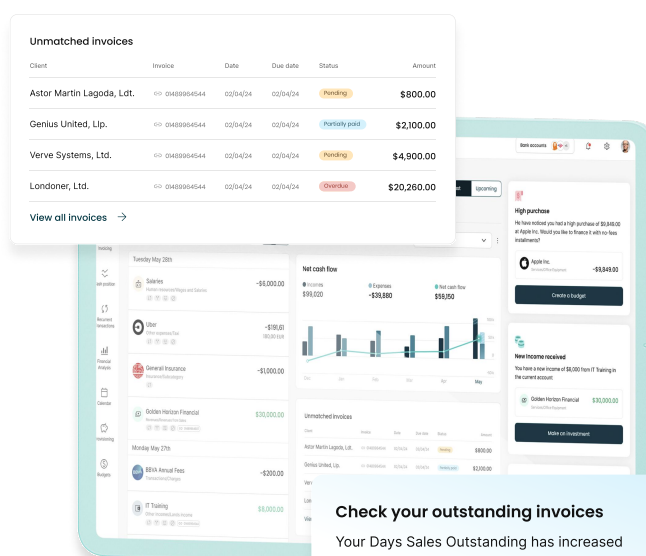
Unmatched invoices

| Client | Invoice | Date | Due date | Status | Amount |
|---|---|---|---|---|---|
| Astor Martin Lagoda, Ldt. | 01489964544 | 02/04/24 | 02/04/24 | Pending | $800.00 |
| Genius United, Llp. | 01489964544 | 02/04/24 | 02/04/24 | Partially paid | $2,100.00 |
| Verve Systems, Ltd. | 01489964544 | 02/04/24 | 02/04/24 | Pending | $4,900.00 |
| Londoner, Ltd. | 01489964544 | 02/04/24 | 02/04/24 | Overdue | $20,260.00 |

View all invoices

Bank accounts

Upcoming

Tuesday May 28th

Salaries
−$6,000.00

Uber
−$191.61

General Insurance
−$1,000.00

Golden Horizon Financial
$30,000.00

Monday May 27th

BBVA Annual Fees
−$200.00

IT Training
$6,000.00

Net cash flow
Incomes $98,020
Expenses −$39,880
Net cash flow $58,150

May

Unmatched invoices

Astor Martin Lagoda, Ldt.
Genius United, Llp.

Pending
Partially paid
$800.00
$2,100.00

High purchase
He have noticed you had a high purchase of $9,849.00 at Apple Inc. Would you like to finance it with no-fees installments?

Apple Inc.
−$9,849.00

Create a budget

New income received
You have a new income of $6,000 from IT Training in the current account.

Golden Horizon Financial
$30,000.00

Make an investment

Check your outstanding invoices
Your Days Sales Outstanding has increased